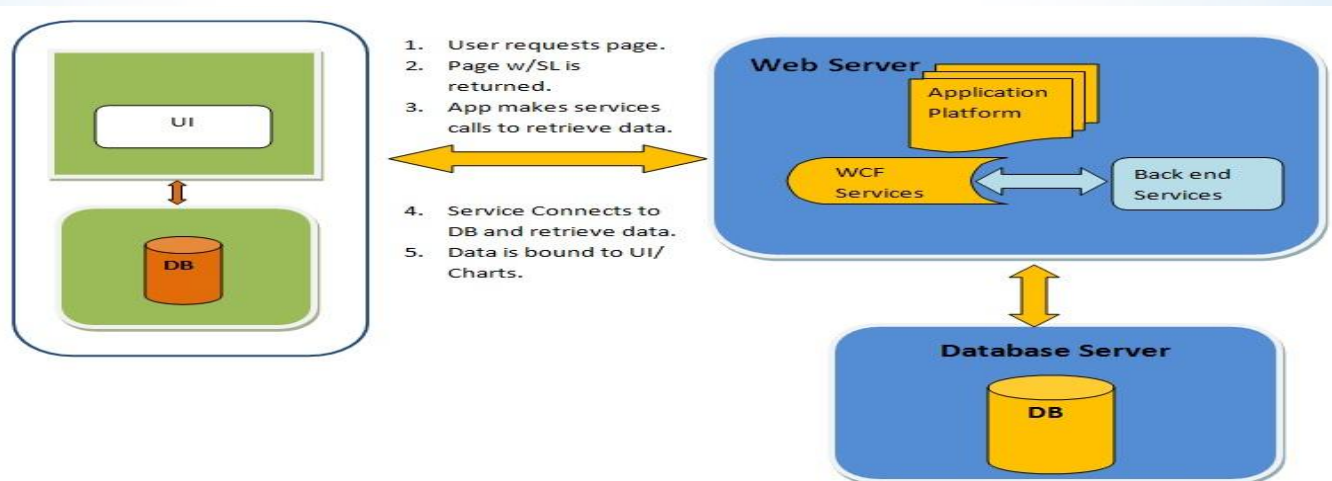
UI

DB

1. User requests page.
2. Page w/SL is returned.
3. App makes services calls to retrieve data.

4. Service Connects to DB and retrieve data.
5. Data is bound to UI/ Charts.

Web Server

Application Platform

WCF Services

Back end Services

Database Server

DB